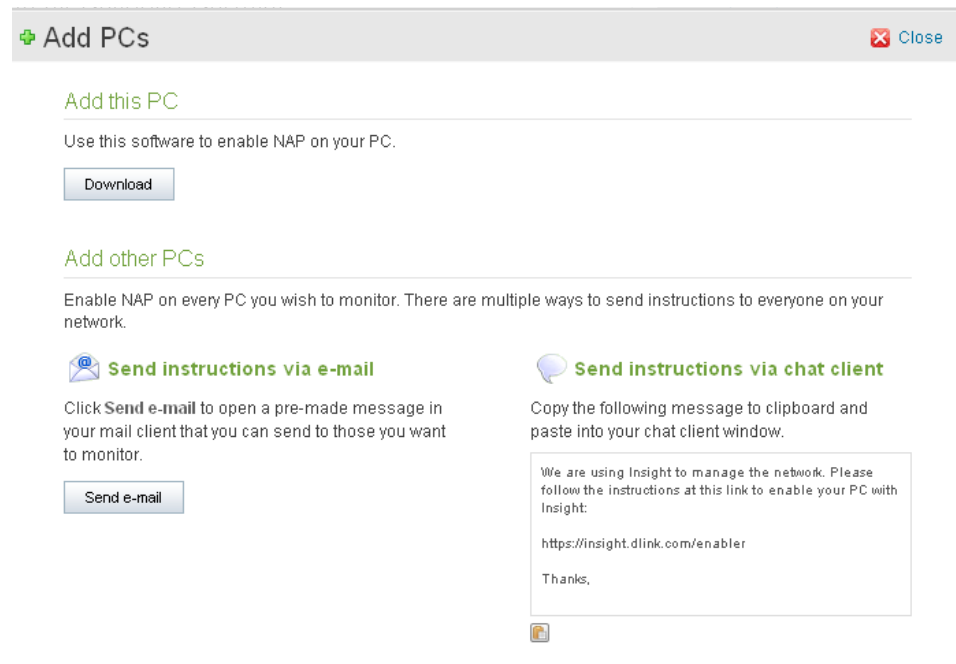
Add PCs

Close

Add this PC

Use this software to enable NAP on your PC.

Download

Add other PCs

Enable NAP on every PC you wish to monitor. There are multiple ways to send instructions to everyone on your network.

Send instructions via e-mail

Click Send e-mail to open a pre-made message in your mail client that you can send to those you want to monitor.

Send e-mail

Send instructions via chat client

Copy the following message to clipboard and paste into your chat client window.

We are using Insight to manage the network. Please follow the instructions at this link to enable your PC with Insight:

https://insight.dlink.com/enabler

Thanks,